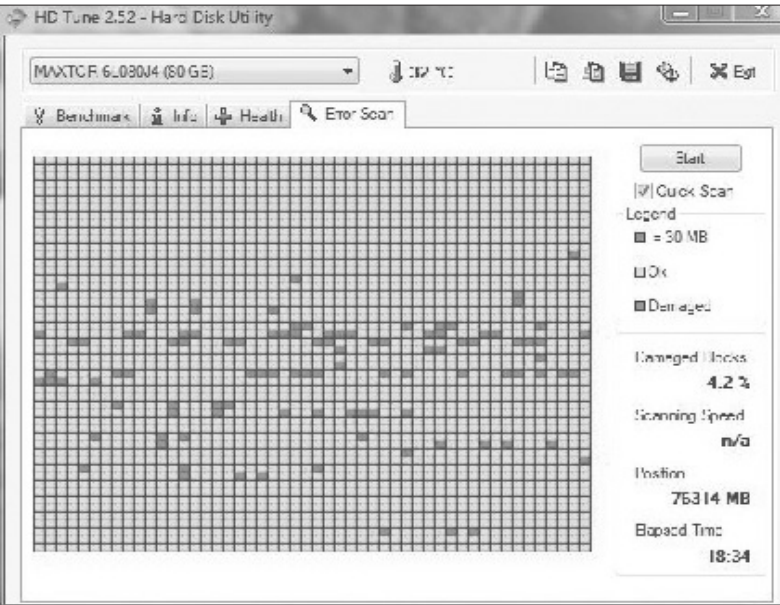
HD Tune 2.52 - Hard Disk Utility

MAXTOR 6L080J4 (80 GB)

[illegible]

Exit

Benchmark | Info | Health | Error Scan

Start

Quick Scan

Legend

= 30 MB

Ok

Damaged

Damaged blocks
4.2 %

Scanning Speed
n/a

Position
76314 MB

Elapsed Time
18:34